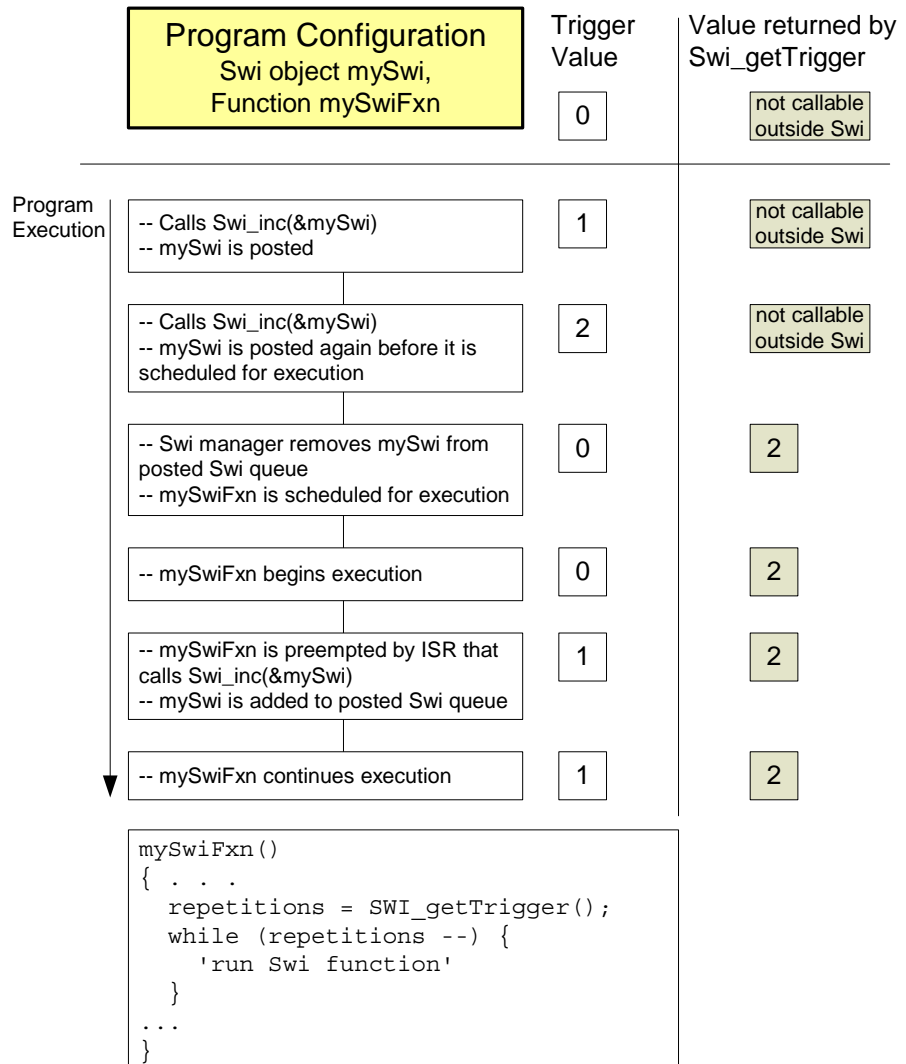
Program Configuration
Swi object mySwi,
Function mySwiFxn

Trigger Value

Value returned by Swi_getTrigger

0

not callable outside Swi

Program Execution

-- Calls Swi_inc(&mySwi)
-- mySwi is posted

1

not callable outside Swi

-- Calls Swi_inc(&mySwi)
-- mySwi is posted again before it is scheduled for execution

2

not callable outside Swi

-- Swi manager removes mySwi from posted Swi queue
-- mySwiFxn is scheduled for execution

0

2

-- mySwiFxn begins execution

0

2

-- mySwiFxn is preempted by ISR that calls Swi_inc(&mySwi)
-- mySwi is added to posted Swi queue

1

2

-- mySwiFxn continues execution

1

2

```
mySwiFxn()
{ . . .
  repetitions = SWI_getTrigger();
  while (repetitions --) {
    'run Swi function'
  }
...
}
```